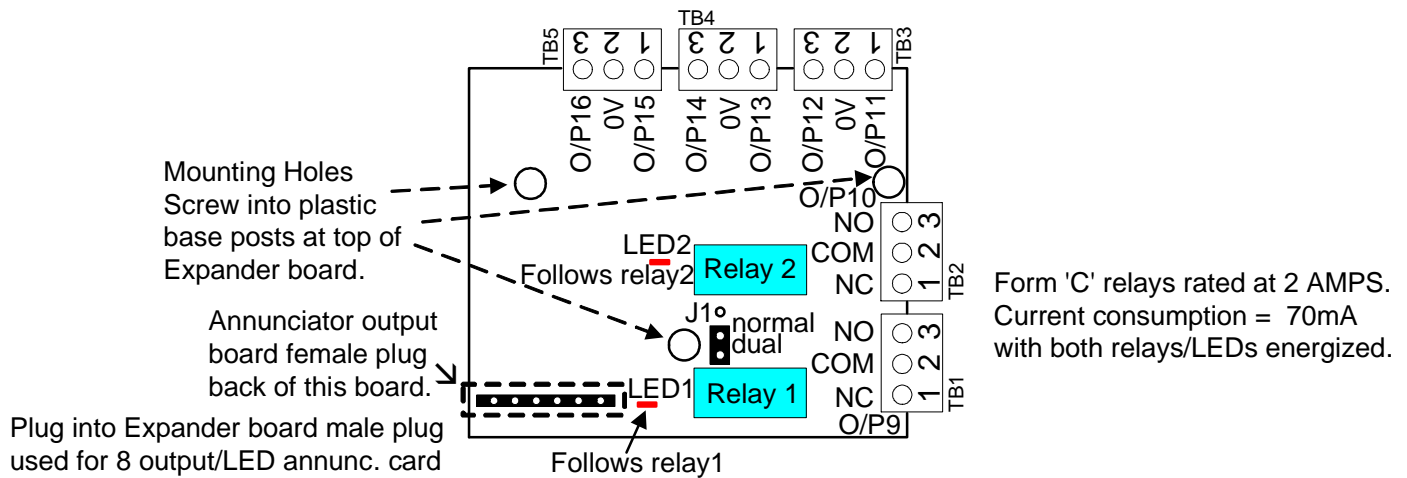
TB5
3 2 1
TB4
3 2 1
3 2 1
TB3
O/P16
0V
O/P15
O/P14
0V
O/P13
O/P12
0V
O/P11

Mounting Holes
Screw into plastic
base posts at top of
Expander board.

O/P10
NO 3
COM 2
NC 1
TB2

LED2
Follows relay2
Relay 2

Form 'C' relays rated at 2 AMPS.
Current consumption = 70mA
with both relays/LEDs energized.

J1
normal
dual
NO 3
COM 2
NC 1
TB1
O/P9

Annunciator output
board female plug
back of this board.

LED1
Relay 1

Plug into Expander board male plug
used for 8 output/LED annunc. card

Follows relay1